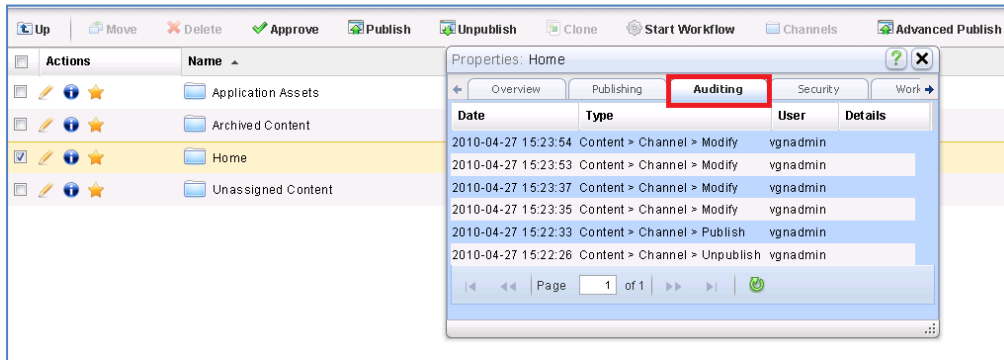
Up Move Delete Approve Publish Unpublish Clone Start Workflow Channels Advanced Publish

| | Actions | Name |
|---|---|---|
| | | Application Assets |
| | | Archived Content |
| | | Home |
| | | Unassigned Content |

Properties: Home

Overview Publishing Auditing Security Work

| Date | Type | User | Details |
|---|---|---|---|
| 2010-04-27 15:23:54 | Content > Channel > Modify | vgnadmin | |
| 2010-04-27 15:23:53 | Content > Channel > Modify | vgnadmin | |
| 2010-04-27 15:23:37 | Content > Channel > Modify | vgnadmin | |
| 2010-04-27 15:23:35 | Content > Channel > Modify | vgnadmin | |
| 2010-04-27 15:22:33 | Content > Channel > Publish | vgnadmin | |
| 2010-04-27 15:22:26 | Content > Channel > Unpublish | vgnadmin | |

Page 1 of 1